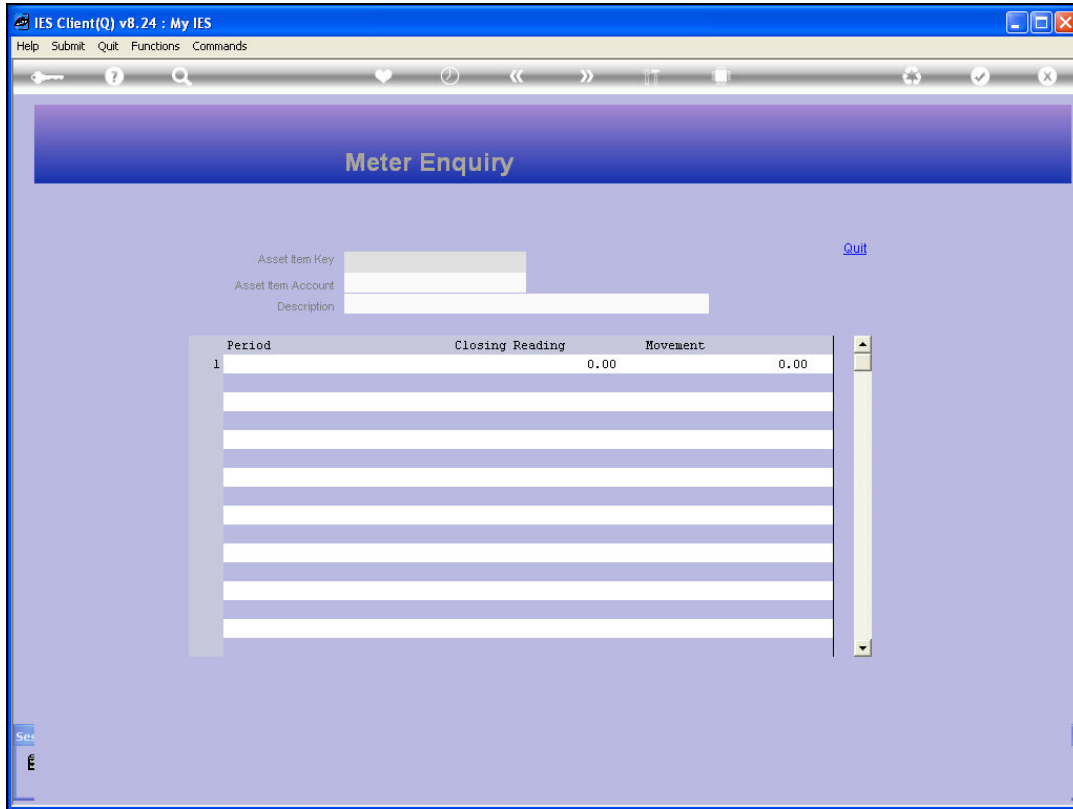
IES Client(Q) v8.24 : My IES

Help Submit Quit Functions Commands

Meter Enquiry

Quit

Asset Item Key
Asset Item Account
Description

| | Period | Closing Reading | Movement |
|---|---|---|---|
| 1 | | 0.00 | 0.00 |

Ses
E